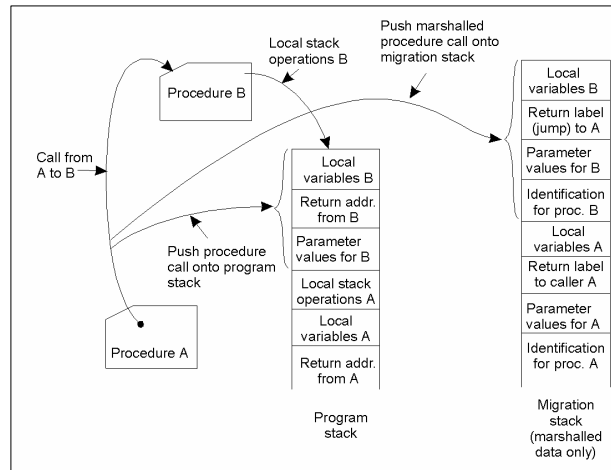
Push marshalled procedure call onto migration stack

Local stack operations B

Procedure B

Call from A to B

Push procedure call onto program stack

Procedure A

Local variables B
Return addr. from B
Parameter values for B
Local stack operations A
Local variables A
Return addr. from A

Program stack

Local variables B
Return label (jump) to A
Parameter values for B
Identification for proc. B
Local variables A
Return label to caller A
Parameter values for A
Identification for proc. A

Migration stack (marshalled data only)